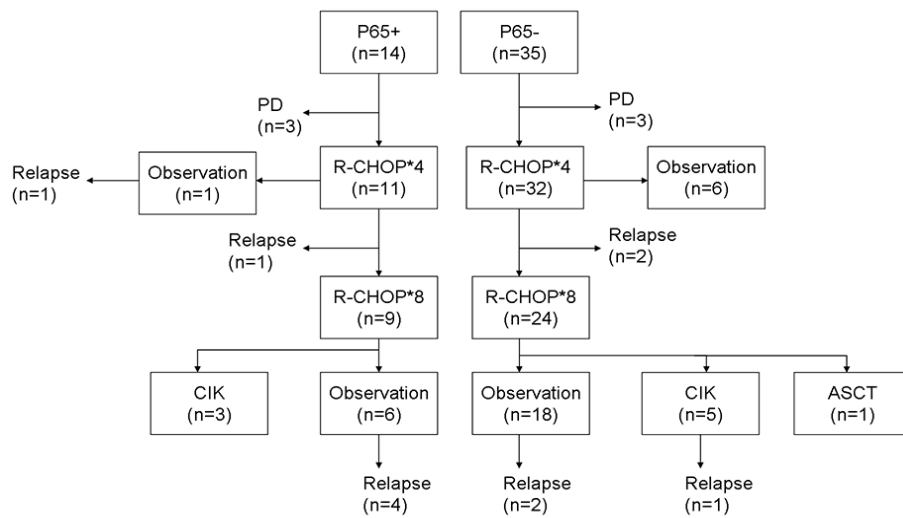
P65+
(n=14)

P65-
(n=35)

PD
(n=3)

PD
(n=3)

Relapse
(n=1)

Observation
(n=1)

R-CHOP*4
(n=11)

R-CHOP*4
(n=32)

Observation
(n=6)

Relapse
(n=1)

Relapse
(n=2)

R-CHOP*8
(n=9)

R-CHOP*8
(n=24)

CIK
(n=3)

Observation
(n=6)

Observation
(n=18)

CIK
(n=5)

ASCT
(n=1)

Relapse
(n=4)

Relapse
(n=2)

Relapse
(n=1)